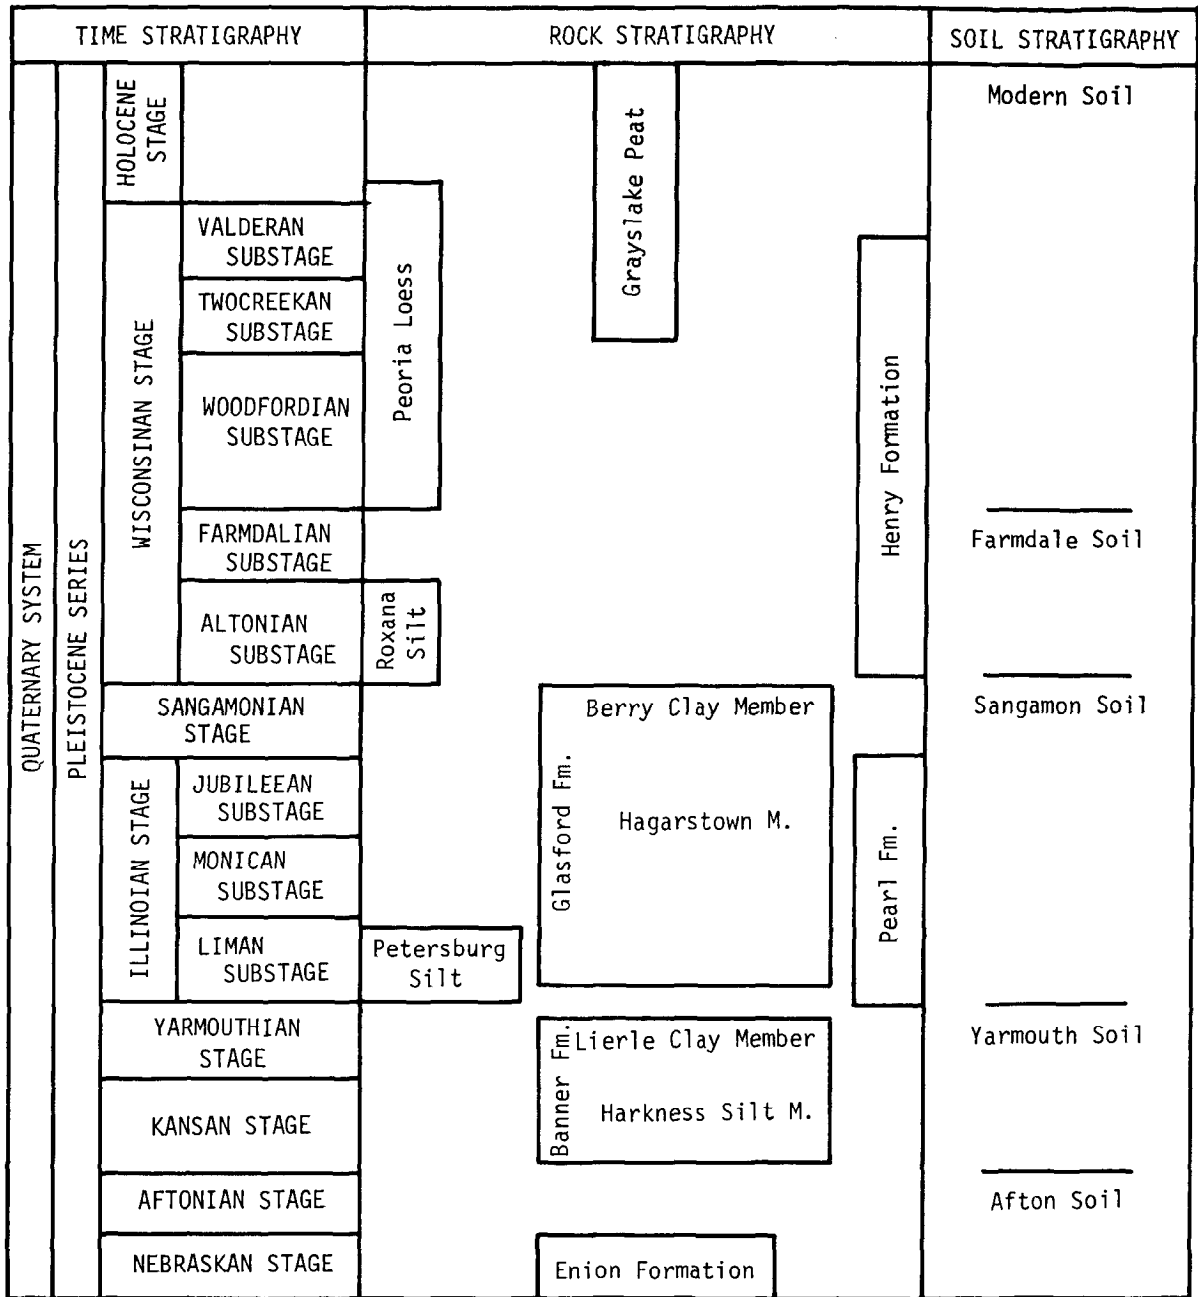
TIME STRATIGRAPHY

ROCK STRATIGRAPHY

SOIL STRATIGRAPHY

QUATERNARY SYSTEM

PLEISTOCENE SERIES

HOLOCENE STAGE

Grayslake Peat

Modern Soil

WISCONSINAN STAGE

VALDERAN SUBSTAGE

Peoria Loess

TWOCREEKAN SUBSTAGE

Henry Formation

WOODFORDIAN SUBSTAGE

FARMDALIAN SUBSTAGE

Farmdale Soil

ALTONIAN SUBSTAGE

Roxana Silt

SANGAMONIAN STAGE

Glasford Fm.

Berry Clay Member

Sangamon Soil

ILLINOIAN STAGE

JUBILEEAN SUBSTAGE

Hagarstown M.

Pearl Fm.

MONICAN SUBSTAGE

LIMAN SUBSTAGE

Petersburg Silt

YARMOUTHIAN STAGE

Banner Fm.

Lierle Clay Member

Yarmouth Soil

KANSAN STAGE

Harkness Silt M.

AFTONIAN STAGE

Afton Soil

NEBRASKAN STAGE

Enion Formation